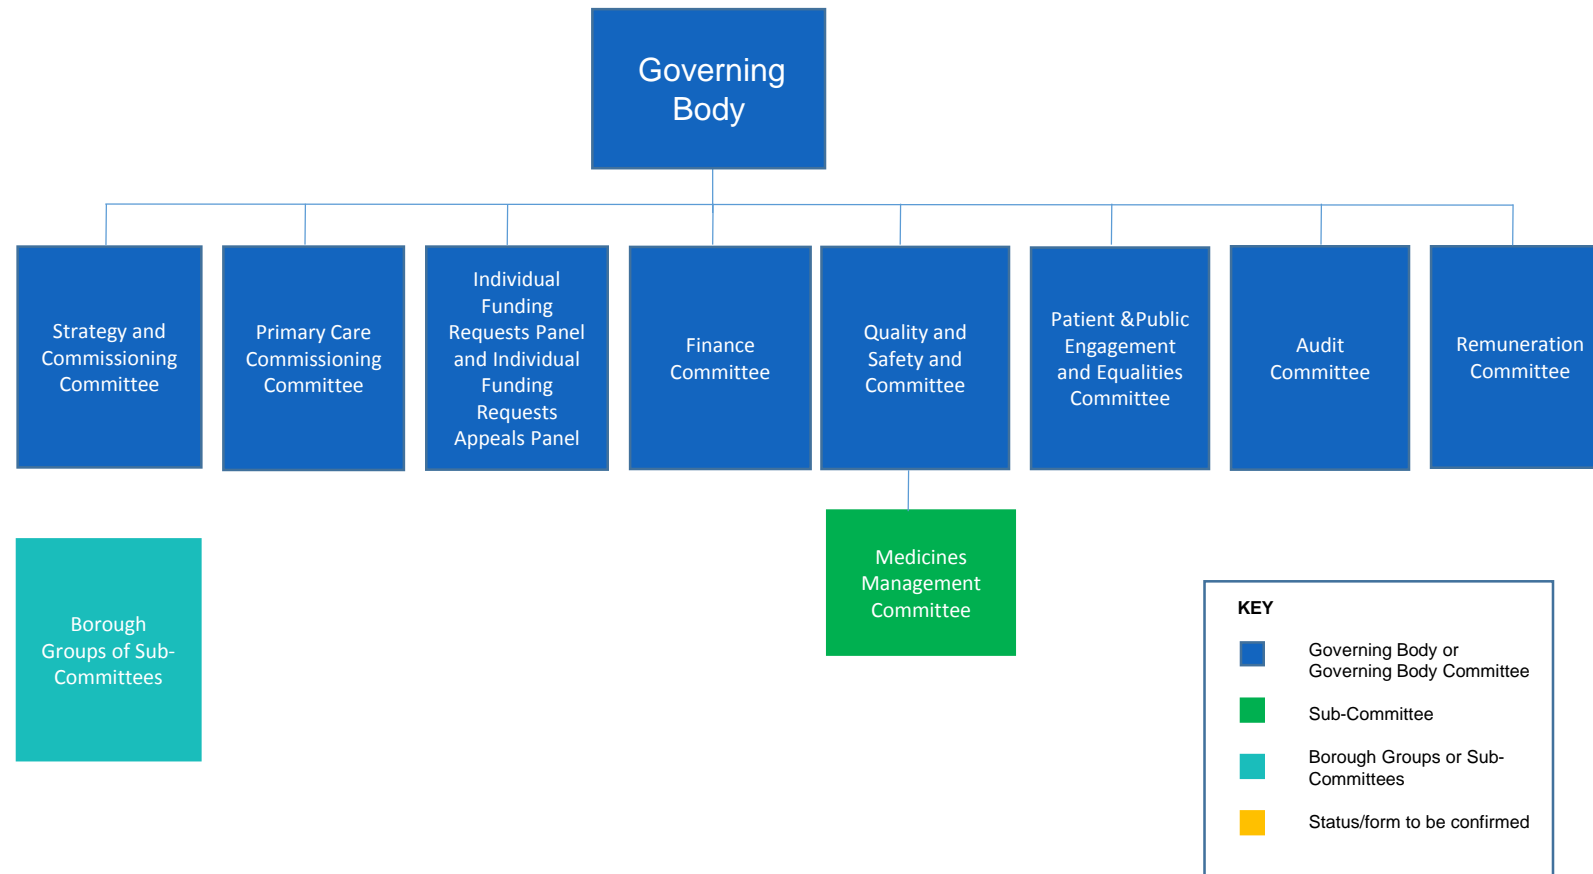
Governing Body

Strategy and Commissioning Committee

Primary Care Commissioning Committee

Individual Funding Requests Panel and Individual Funding Requests Appeals Panel

Finance Committee

Quality and Safety and Committee

Patient &Public Engagement and Equalities Committee

Audit Committee

Remuneration Committee

Medicines Management Committee

Borough Groups of Sub-Committees

KEY

Governing Body or Governing Body Committee

Sub-Committee

Borough Groups or Sub-Committees

Status/form to be confirmed